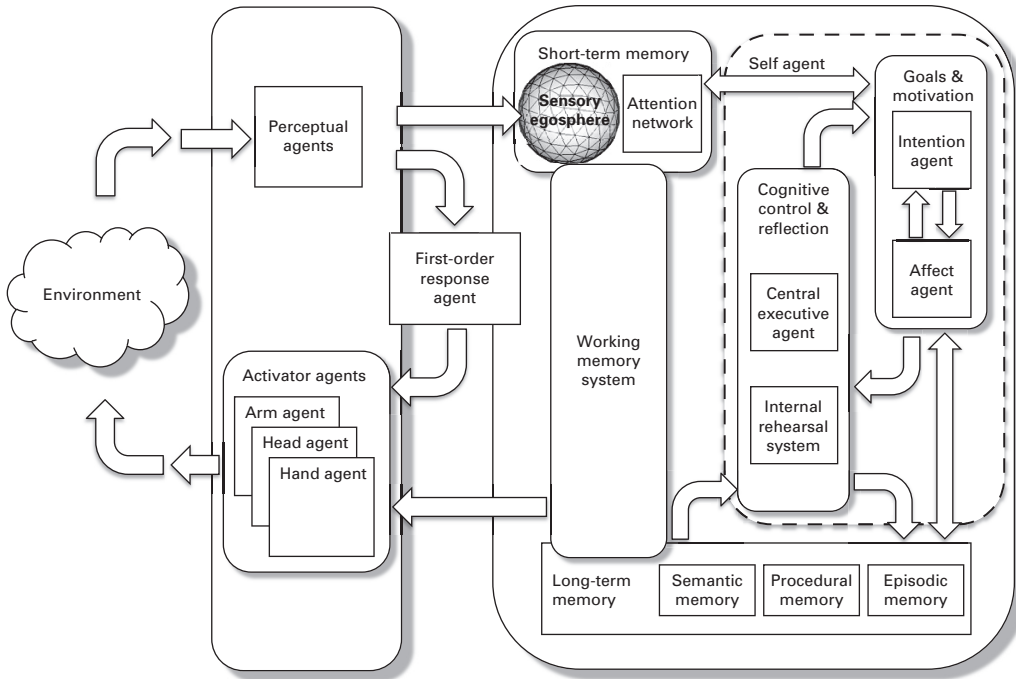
Environment

Perceptual agents

First-order response agent

Activator agents

Arm agent

Head agent

Hand agent

Short-term memory

Sensory egosphere

Attention network

Self agent

Goals & motivation

Intention agent

Affect agent

Working memory system

Cognitive control & reflection

Central executive agent

Internal rehearsal system

Long-term memory

Semantic memory

Procedural memory

Episodic memory